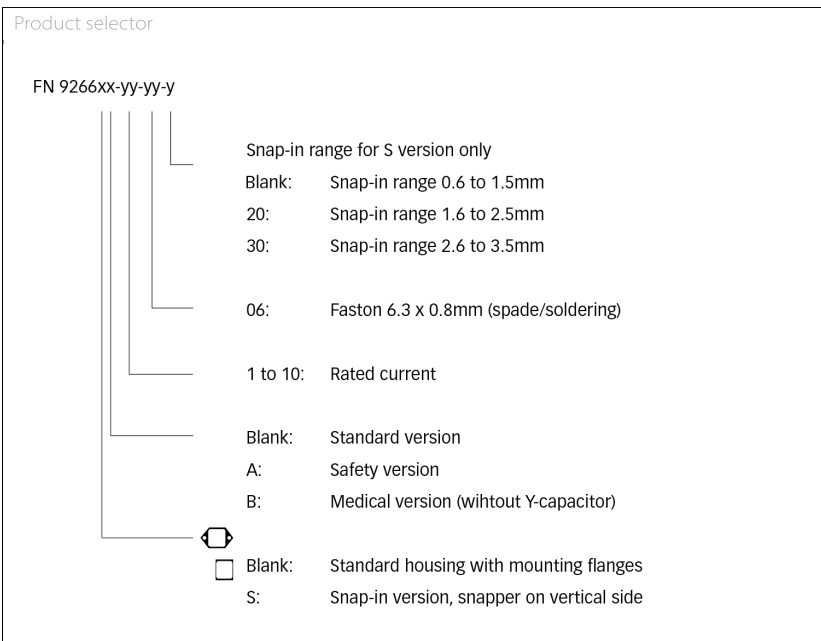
Product selector

FN 9266xx-yy-yy-y

Snap-in range for S version only
Blank: Snap-in range 0.6 to 1.5mm
20: Snap-in range 1.6 to 2.5mm
30: Snap-in range 2.6 to 3.5mm

06: Faston 6.3 x 0.8mm (spade/soldering)

1 to 10: Rated current

Blank: Standard version
A: Safety version
B: Medical version (wihtout Y-capacitor)

Blank: Standard housing with mounting flanges
S: Snap-in version, snapper on vertical side